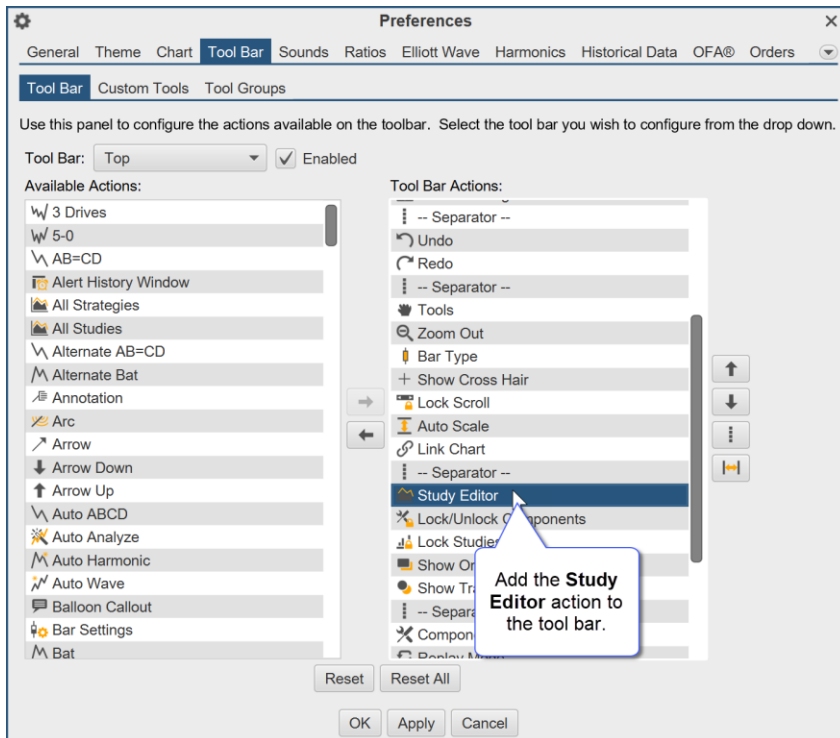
Preferences

General Theme Chart Tool Bar Sounds Ratios Elliott Wave Harmonics Historical Data OFA® Orders

Tool Bar Custom Tools Tool Groups

Use this panel to configure the actions available on the toolbar. Select the tool bar you wish to configure from the drop down.

Tool Bar: Top Enabled

Available Actions:

3 Drives
5-0
AB=CD
Alert History Window
All Strategies
All Studies
Alternate AB=CD
Alternate Bat
Annotation
Arc
Arrow
Arrow Down
Arrow Up
Auto ABCD
Auto Analyze
Auto Harmonic
Auto Wave
Balloon Callout
Bar Settings
Bat

Tool Bar Actions:

-- Separator --
Undo
Redo
-- Separator --
Tools
Zoom Out
Bar Type
Show Cross Hair
Lock Scroll
Auto Scale
Link Chart
-- Separator --
Study Editor
Lock/Unlock C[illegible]mponents
Lock Studie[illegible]
Show O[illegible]
Show Tr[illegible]
-- Separa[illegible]
Compon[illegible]
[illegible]

Add the **Study Editor** action to the tool bar.

Reset Reset All

OK Apply Cancel